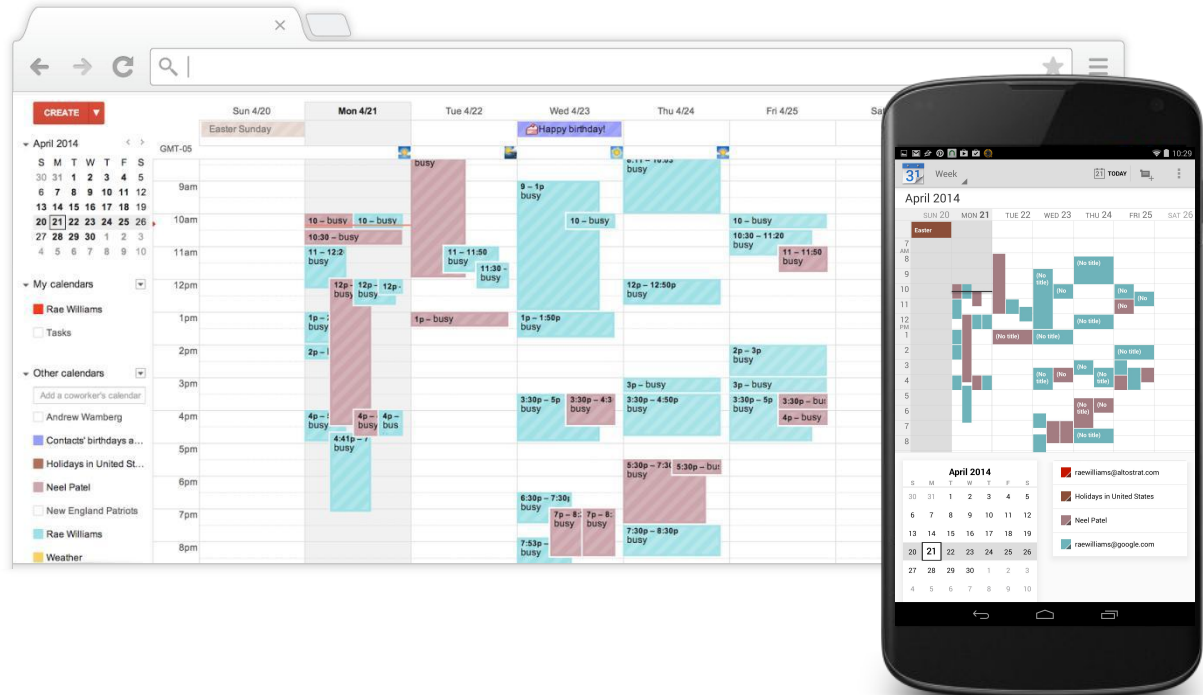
CREATE ▾

April 2014

| S | M | T | W | T | F | S |
|---|---|---|---|---|---|---|
| 30 | 31 | 1 | 2 | 3 | 4 | 5 |
| 6 | 7 | 8 | 9 | 10 | 11 | 12 |
| 13 | 14 | 15 | 16 | 17 | 18 | 19 |
| 20 | 21 | 22 | 23 | 24 | 25 | 26 |
| 27 | 28 | 29 | 30 | 1 | 2 | 3 |
| 4 | 5 | 6 | 7 | 8 | 9 | 10 |

My calendars
Rae Williams
Tasks

Other calendars
Add a coworker's calendar
Andrew Wamberg
Contacts' birthdays a...
Holidays in United St...
Neel Patel
New England Patriots
Rae Williams
Weather

Sun 4/20 Mon 4/21 Tue 4/22 Wed 4/23 Thu 4/24 Fri 4/25 Sa

Easter Sunday
Happy birthday!

GMT-05

9am 10am 11am 12pm 1pm 2pm 3pm 4pm 5pm 6pm 7pm 8pm

busy
9 – 1p busy
busy
10 – busy
10 – busy
10 – busy
10:30 – busy
10:30 – 11:20 busy
11 – 12:2 busy
11 – 11:50 busy
11:30 – busy
11 – 11:50 busy
12p busy
12p – busy
12p –
12p – 12:50p busy
1p – busy
1p – busy
1p – 1:50p busy
2p – l
2p – 3p busy
3p – busy
3p – busy
3:30p – 5p busy
3:30p – 4:3 busy
3:30p – 4:50p busy
3:30p – 5p busy
3:30p – 4:3 busy
4p – busy
4p – busy
4p – bus
4p – busy
4:41p – 7 busy
5:30p – 8:30 busy
5:30p – busy
6:30p – 7:30 busy
7p – 8: busy
7p – 8 busy
7:30p – 8:30p busy
7:53p – busy

10:29
31 Week
TODAY
April 2014
SUN 20 MON 21 TUE 22 WED 23 THU 24 FRI 25 SAT 26
Easter
7 AM 8 9 10 11 12 PM 1 2 3 4 5 6 7 8
(No title) (No title) (No (No title) (No (No (No title) (No title) (No title) (No title) (No title) (No (No title) (No title) (No (No title) (No title)

April 2014
| S | M | T | W | T | F | S |
|---|---|---|---|---|---|---|
| 30 | 31 | 1 | 2 | 3 | 4 | 5 |
| 6 | 7 | 8 | 9 | 10 | 11 | 12 |
| 13 | 14 | 15 | 16 | 17 | 18 | 19 |
| 20 | 21 | 22 | 23 | 24 | 25 | 26 |
| 27 | 28 | 29 | 30 | 1 | 2 | 3 |
| 4 | 5 | 6 | 7 | 8 | 9 | 10 |

raewilliams@altostrat.com
Holidays in United States
Neel Patel
raewilliams@google.com